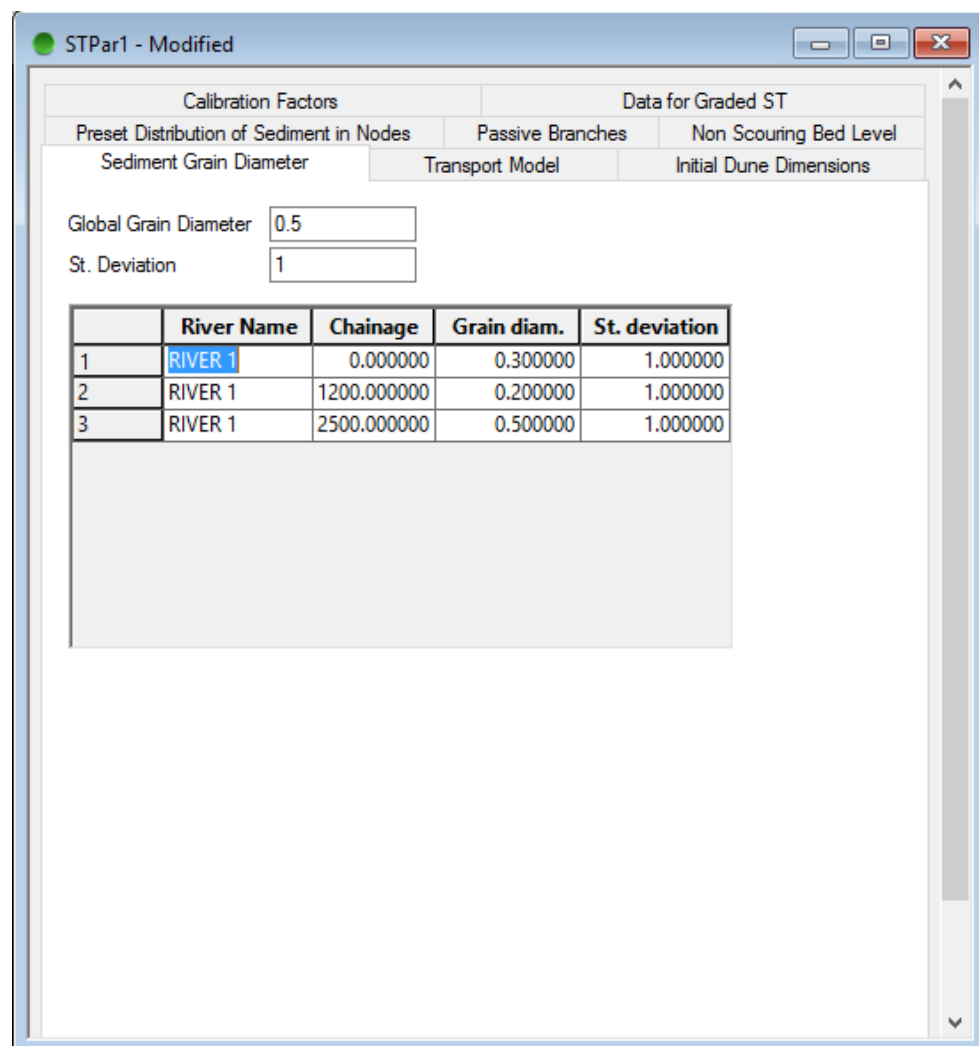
STPar1 - Modified

Calibration Factors
Data for Graded ST
Preset Distribution of Sediment in Nodes
Passive Branches
Non Scouring Bed Level
Sediment Grain Diameter
Transport Model
Initial Dune Dimensions

Global Grain Diameter 0.5
St. Deviation 1

| | River Name | Chainage | Grain diam. | St. deviation |
|---|---|---|---|---|
| 1 | RIVER 1 | 0.000000 | 0.300000 | 1.000000 |
| 2 | RIVER 1 | 1200.000000 | 0.200000 | 1.000000 |
| 3 | RIVER 1 | 2500.000000 | 0.500000 | 1.000000 |